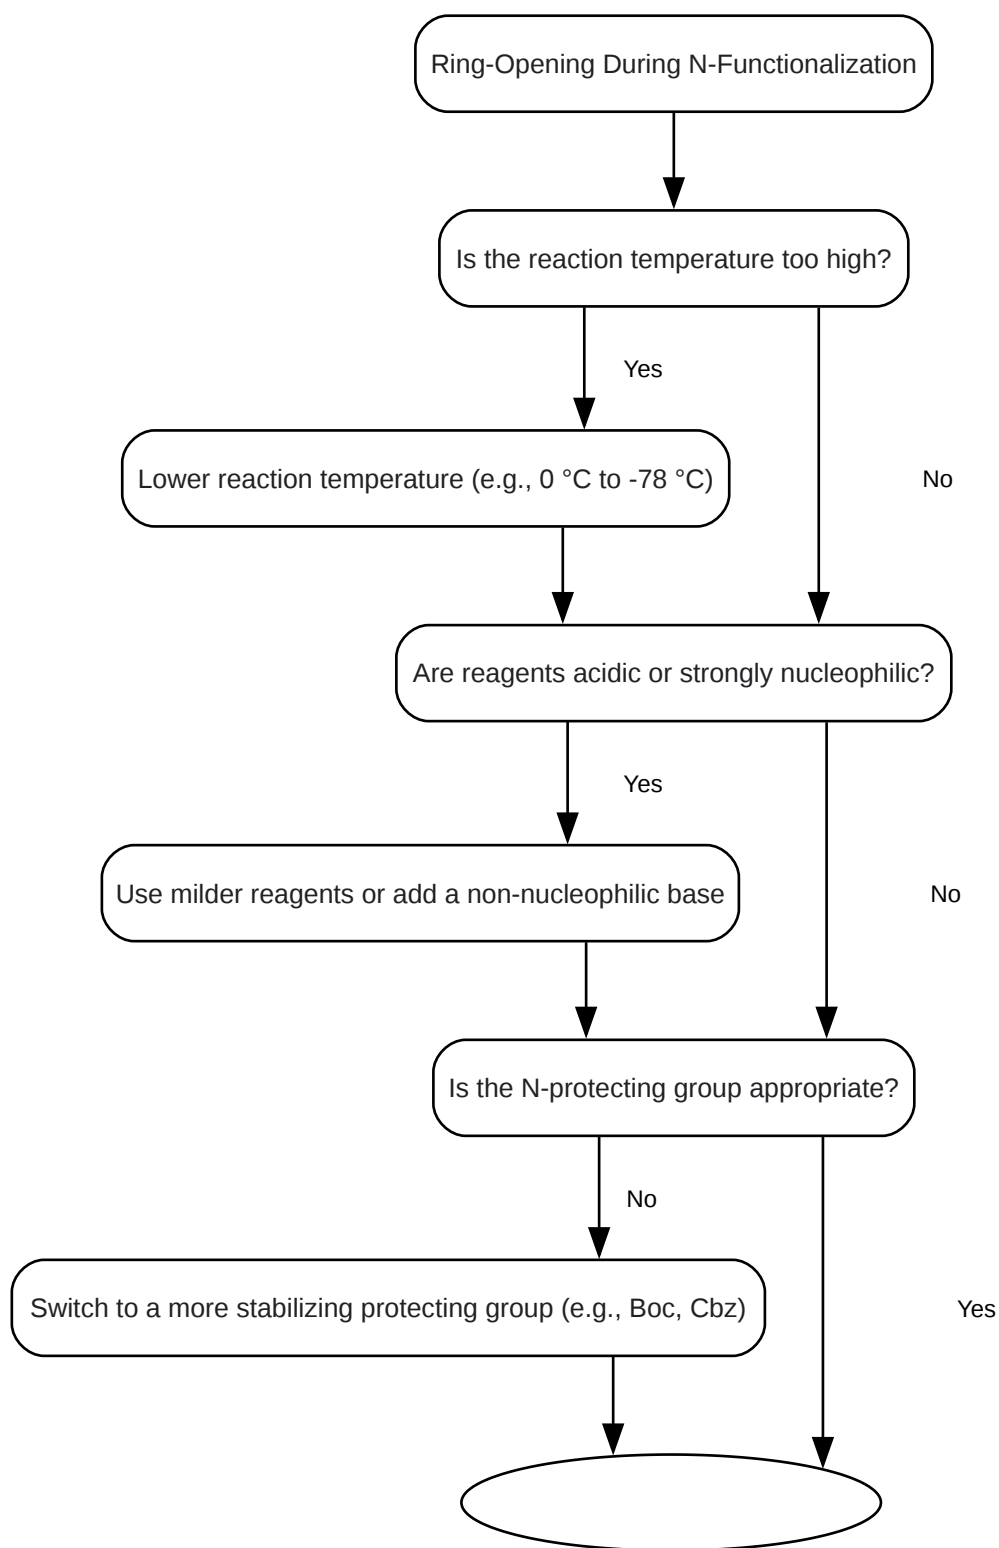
Ring-Opening During N-Functionalization

Is the reaction temperature too high?

Yes

Lower reaction temperature (e.g., 0 °C to -78 °C)

No

Are reagents acidic or strongly nucleophilic?

Yes

Use milder reagents or add a non-nucleophilic base

No

Is the N-protecting group appropriate?

No

Switch to a more stabilizing protecting group (e.g., Boc, Cbz)

Yes